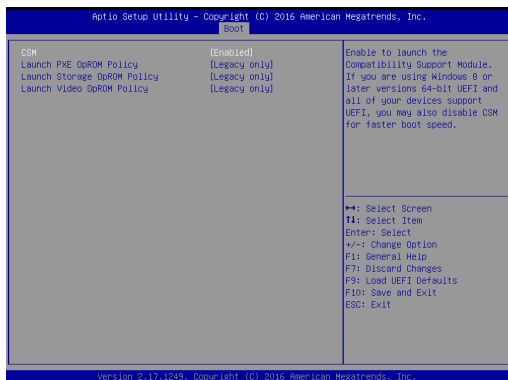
Aptio Setup Utility – Copyright (C) 2016 American Megatrends, Inc.
Boot

CSM [Enabled]
Launch PXE OpROM Policy [Legacy only]
Launch Storage OpROM Policy [Legacy only]
Launch Video OpROM Policy [Legacy only]

Enable to launch the Compatibility Support Module. If you are using Windows 8 or later versions 64-bit UEFI and all of your devices support UEFI, you may also disable CSM for faster boot speed.

↔: Select Screen
↑↓: Select Item
Enter: Select
+/-: Change Option
F1: General Help
F7: Discard Changes
F9: Load UEFI Defaults
F10: Save and Exit
ESC: Exit

Version 2.17.1249. Copyright (C) 2016 American Megatrends, Inc.